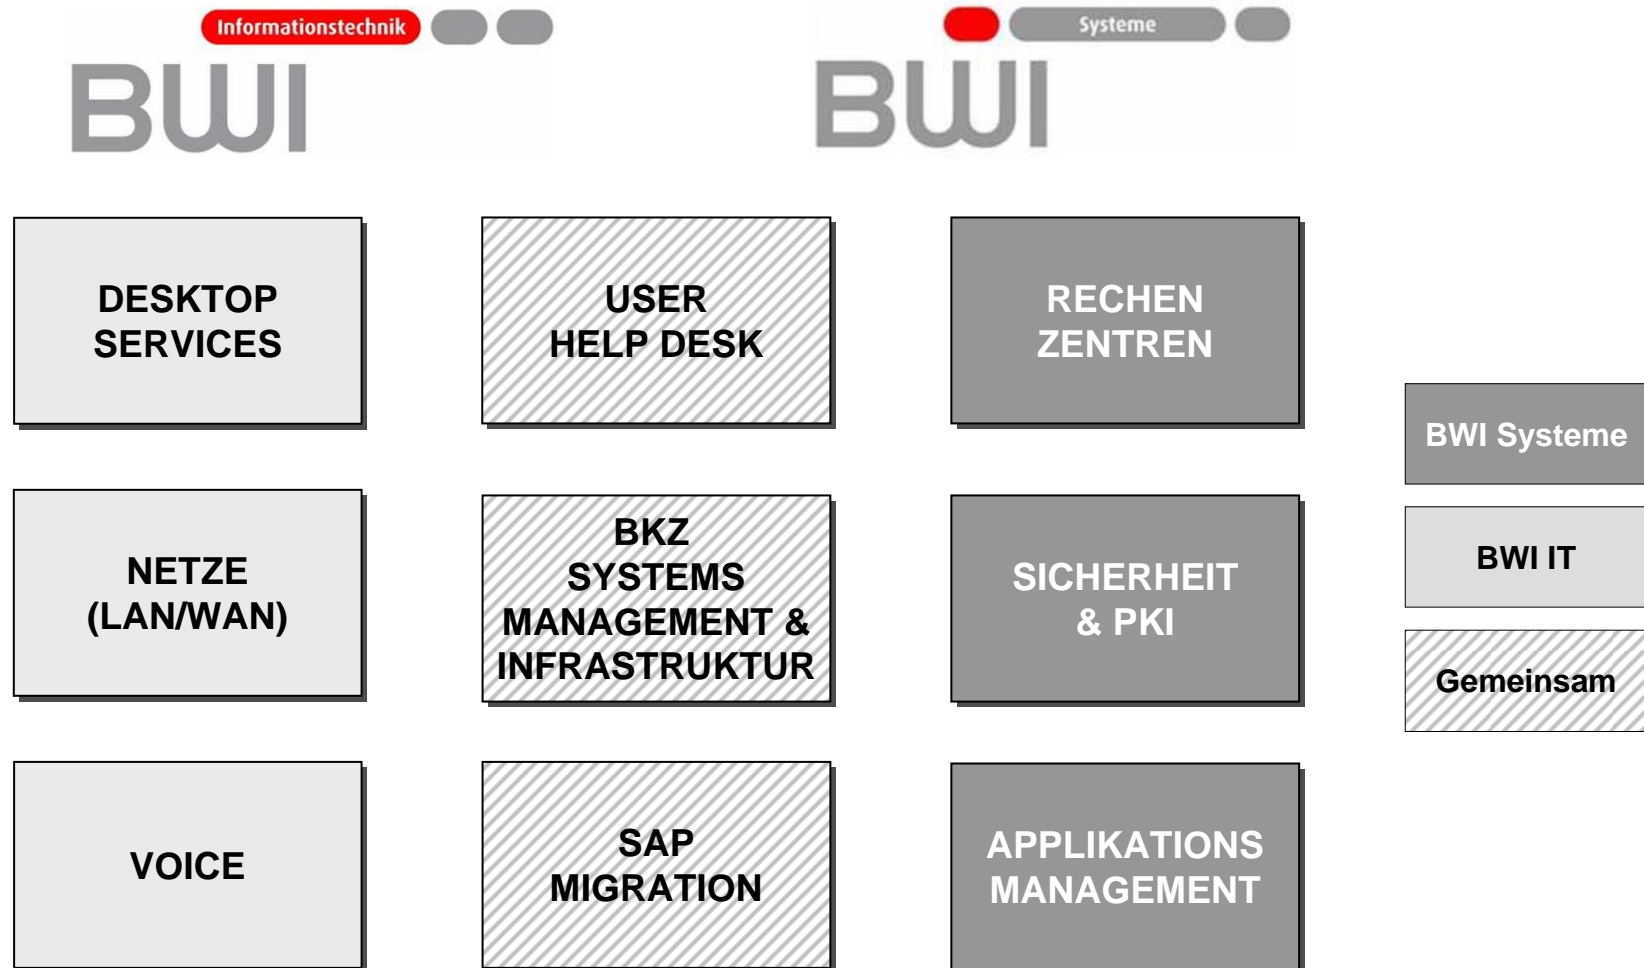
Informationstechnik

BWI

Systeme

BWI

DESKTOP SERVICES

USER HELP DESK

RECHEN ZENTREN

BWI Systeme

BWI IT

Gemeinsam

NETZE (LAN/WAN)

BKZ SYSTEMS MANAGEMENT & INFRASTRUKTUR

SICHERHEIT & PKI

VOICE

SAP MIGRATION

APPLIKATIONS MANAGEMENT